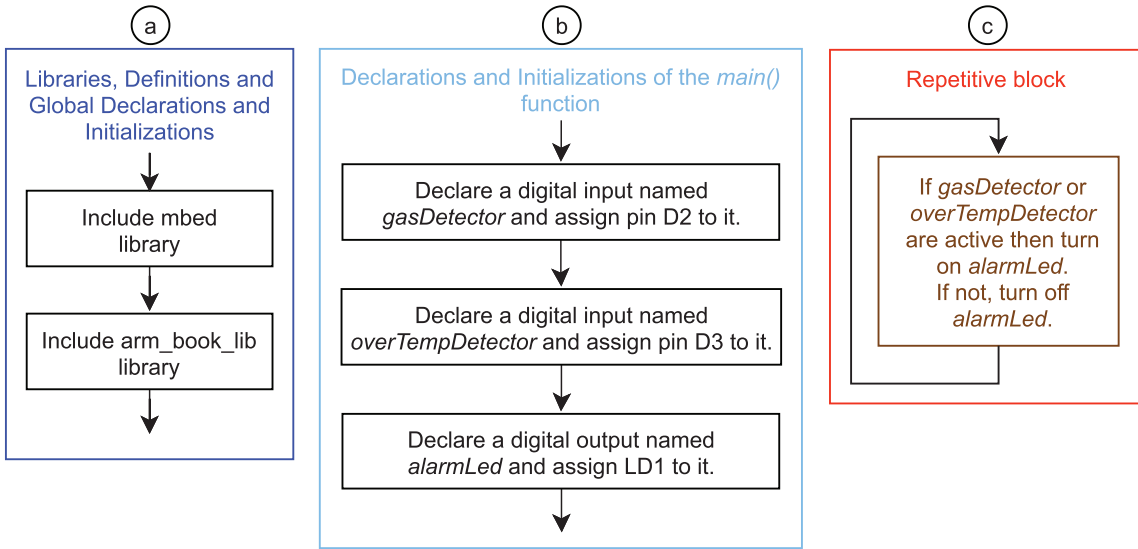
a

Libraries, Definitions and Global Declarations and Initializations

Include mbed library

Include arm_book_lib library

b

Declarations and Initializations of the main() function

Declare a digital input named gasDetector and assign pin D2 to it.

Declare a digital input named overTempDetector and assign pin D3 to it.

Declare a digital output named alarmLed and assign LD1 to it.

c

Repetitive block

If gasDetector or overTempDetector are active then turn on alarmLed.
If not, turn off alarmLed.